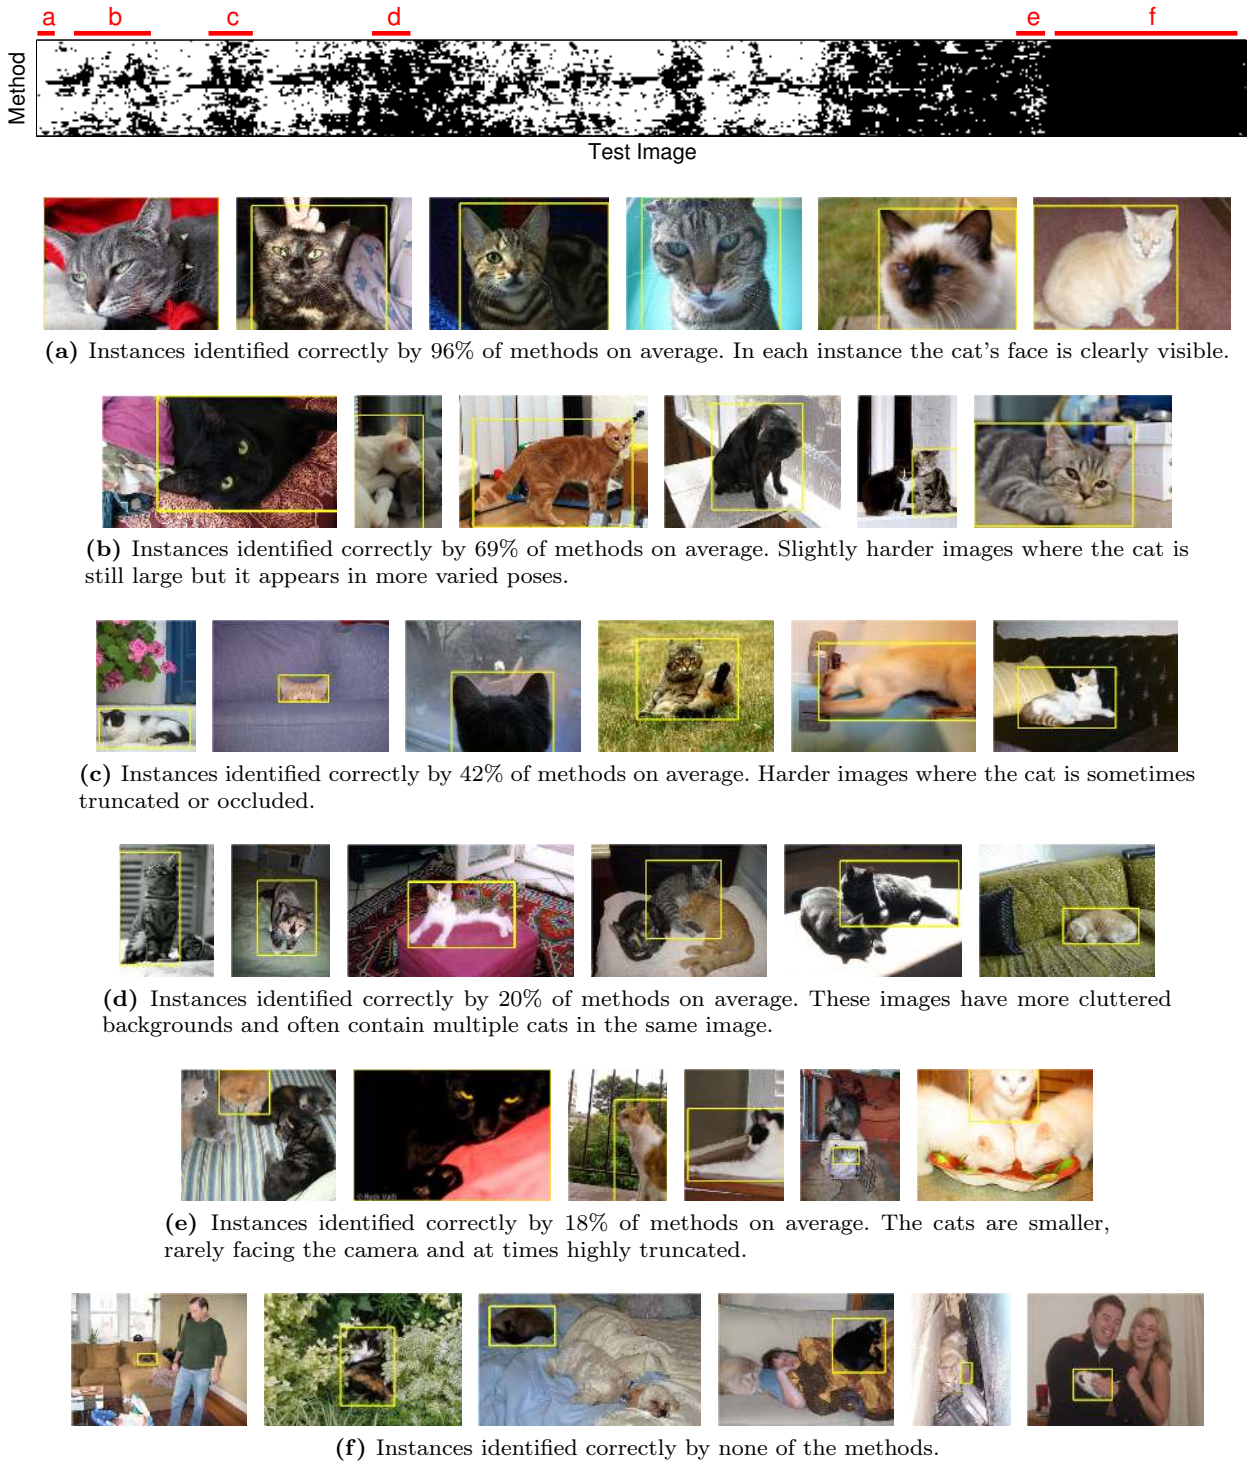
a b c d e f

Method

Test Image

(a) Instances identified correctly by 96% of methods on average. In each instance the cat's face is clearly visible.

(b) Instances identified correctly by 69% of methods on average. Slightly harder images where the cat is still large but it appears in more varied poses.

(c) Instances identified correctly by 42% of methods on average. Harder images where the cat is sometimes truncated or occluded.

(d) Instances identified correctly by 20% of methods on average. These images have more cluttered backgrounds and often contain multiple cats in the same image.

(e) Instances identified correctly by 18% of methods on average. The cats are smaller, rarely facing the camera and at times highly truncated.

(f) Instances identified correctly by none of the methods.